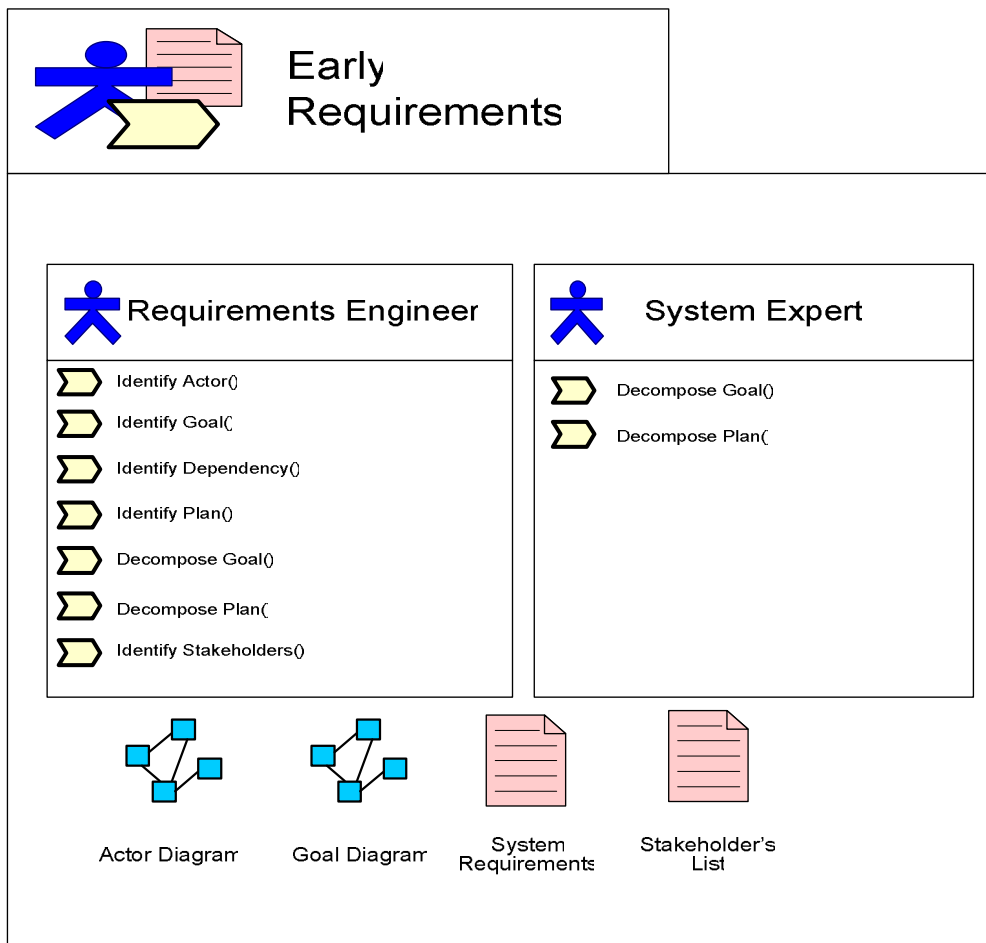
Early Requirements

Requirements Engineer

Identify Actor()

Identify Goal(

Identify Dependency()

Identify Plan()

Decompose Goal()

Decompose Plan(

Identify Stakeholders()

System Expert

Decompose Goal()

Decompose Plan(

Actor Diagram

Goal Diagram

System Requirements

Stakeholder's List